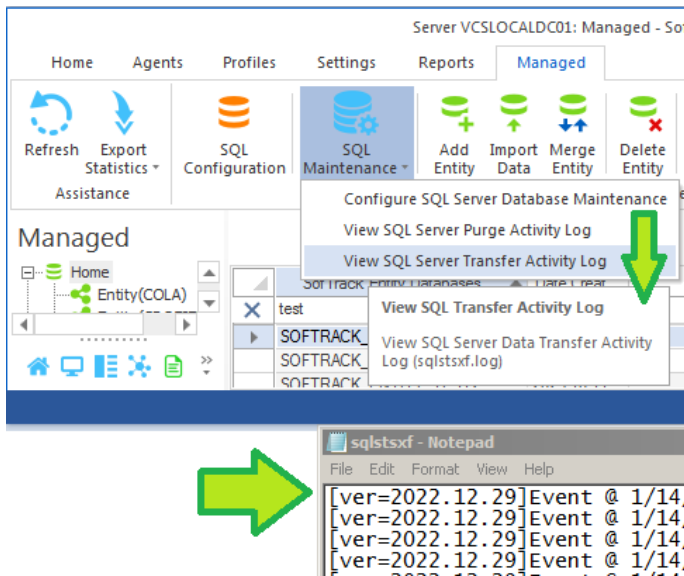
Server VCSLOCALDC01: Managed - So

Home Agents Profiles Settings Reports Managed

Refresh Export Statistics Assistance SQL Configuration SQL Maintenance Add Entity Import Data Merge Entity Delete Entity

Configure SQL Server Database Maintenance
View SQL Server Purge Activity Log
View SQL Server Transfer Activity Log

Managed

Home
Entity(COLA)

SofTrack Entity Databases Date Creat
test
SOFTRACK_
SOFTRACK_
SOFTRACK

View SQL Transfer Activity Log

View SQL Server Data Transfer Activity Log (sqlstsxf.log)

sqlstsxf - Notepad

File Edit Format View Help

[ver=2022.12.29]Event @ 1/14,
[ver=2022.12.29]Event @ 1/14,
[ver=2022.12.29]Event @ 1/14,
[ver=2022.12.29]Event @ 1/14,
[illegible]